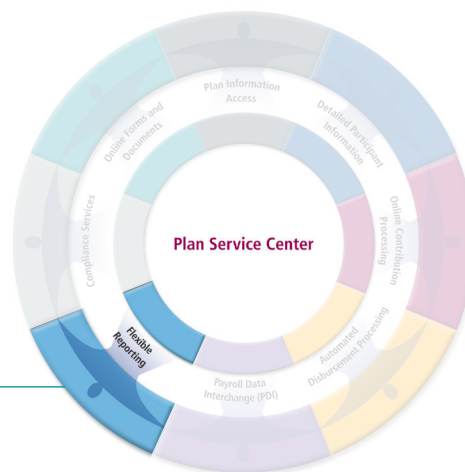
Plan Information Access

Detailed Participant Information

Online Contribution Processing

Automated Disbursement Processing

Payroll Data Interchange (PDI)

Flexible Reporting

Compliance Services

Online Forms and Documents

Plan Service Center